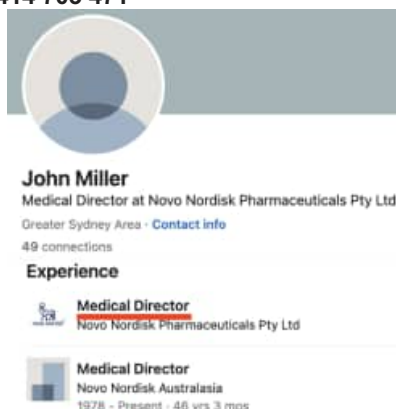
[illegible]

John Miller
Medical Director at Novo Nordisk Pharmaceuticals Pty Ltd
Greater Sydney Area · Contact info
49 connections

Experience

Medical Director
Novo Nordisk Pharmaceuticals Pty Ltd

Medical Director
Novo Nordisk Australasia
1978 - Present · 46 yrs 3 mos